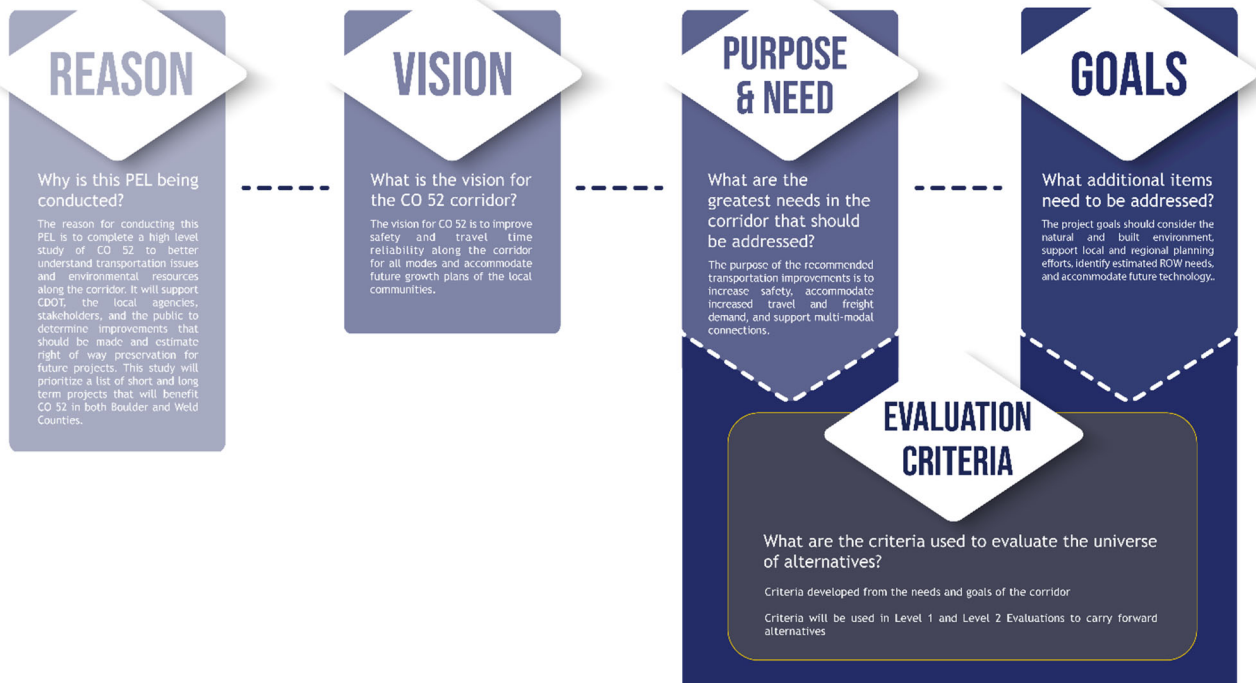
REASON

Why is this PEL being conducted?

The reason for conducting this PEL is to complete a high level study of CO 52 to better understand transportation issues and environmental resources along the corridor. It will support CDOT, the local agencies, stakeholders, and the public to determine improvements that should be made and estimate right of way preservation for future projects. This study will prioritize a list of short and long term projects that will benefit CO 52 in both Boulder and Weld Counties.

VISION

What is the vision for the CO 52 corridor?

The vision for CO 52 is to improve safety and travel time reliability along the corridor for all modes and accommodate future growth plans of the local communities.

PURPOSE & NEED

What are the greatest needs in the corridor that should be addressed?

The purpose of the recommended transportation improvements is to increase safety, accommodate increased travel and freight demand, and support multi-modal connections.

GOALS

What additional items need to be addressed?

The project goals should consider the natural and built environment, support local and regional planning efforts, identify estimated ROW needs, and accommodate future technology..

EVALUATION CRITERIA

What are the criteria used to evaluate the universe of alternatives?

Criteria developed from the needs and goals of the corridor

Criteria will be used in Level 1 and Level 2 Evaluations to carry forward alternatives